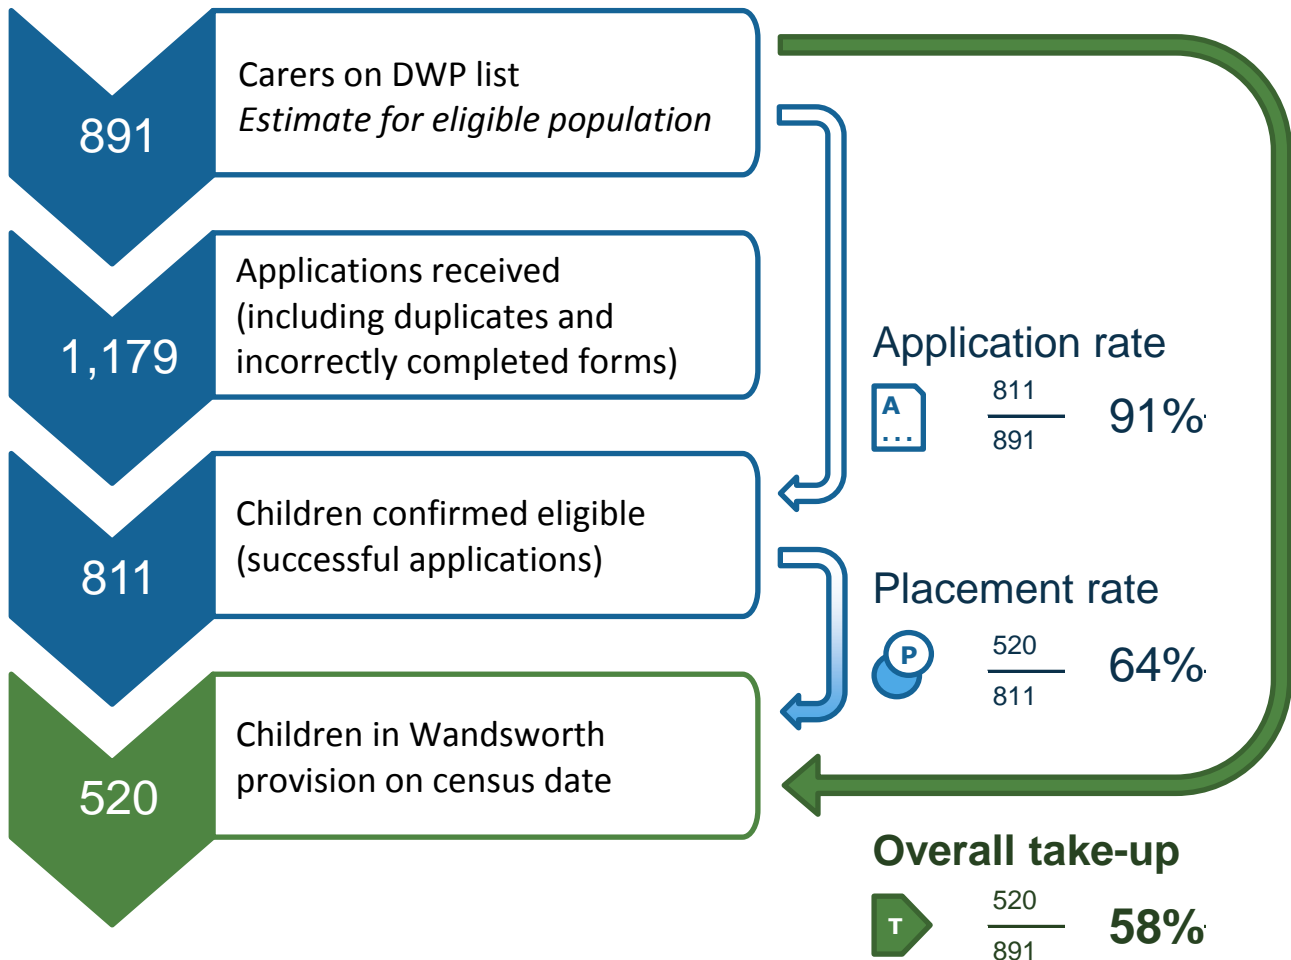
891

Carers on DWP list
*Estimate for eligible population*

1,179

Applications received (including duplicates and incorrectly completed forms)

811

Children confirmed eligible (successful applications)

520

Children in Wandsworth provision on census date

Application rate

A ...

$\frac{811}{891}$ 91%

Placement rate

P

$\frac{520}{811}$ 64%

Overall take-up

T

$\frac{520}{891}$ 58%